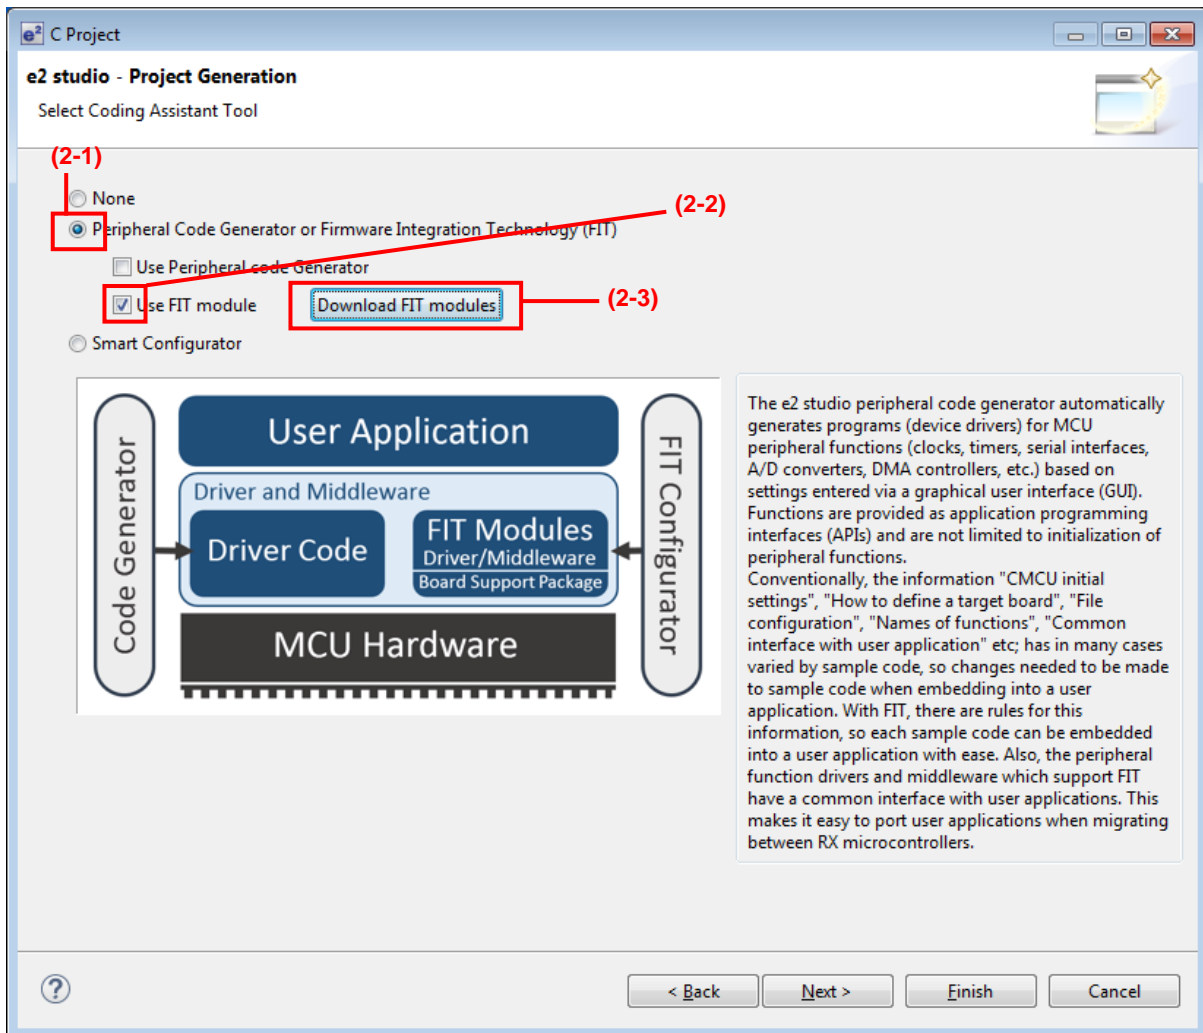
C Project

e2 studio - Project Generation

Select Coding Assistant Tool

(2-1)

None

(2-2)

Peripheral Code Generator or Firmware Integration Technology (FIT)

Use Peripheral code Generator

Use FIT module

Download FIT modules

(2-3)

Smart Configurator

Code Generator

User Application

Driver and Middleware

Driver Code

FIT Modules

Driver/Middleware

Board Support Package

MCU Hardware

FIT Configurator

The e2 studio peripheral code generator automatically generates programs (device drivers) for MCU peripheral functions (clocks, timers, serial interfaces, A/D converters, DMA controllers, etc.) based on settings entered via a graphical user interface (GUI). Functions are provided as application programming interfaces (APIs) and are not limited to initialization of peripheral functions.
Conventionally, the information "CMCU initial settings", "How to define a target board", "File configuration", "Names of functions", "Common interface with user application" etc; has in many cases varied by sample code, so changes needed to be made to sample code when embedding into a user application. With FIT, there are rules for this information, so each sample code can be embedded into a user application with ease. Also, the peripheral function drivers and middleware which support FIT have a common interface with user applications. This makes it easy to port user applications when migrating between RX microcontrollers.

< Back

Next >

Finish

Cancel